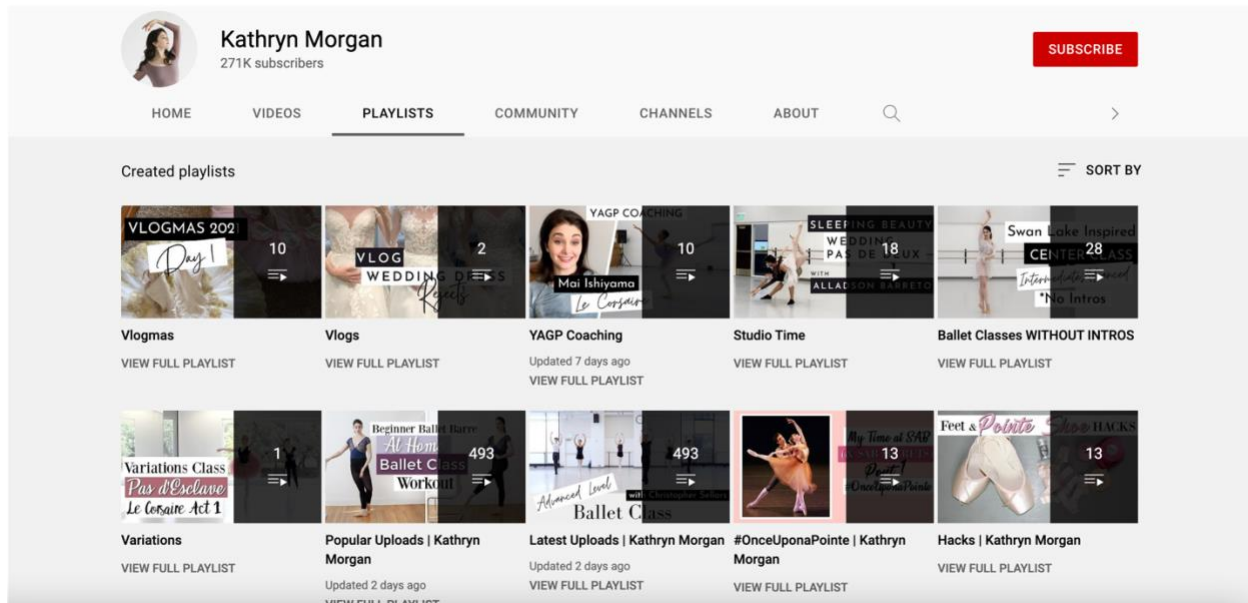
Kathryn Morgan
271K subscribers

SUBSCRIBE

HOME VIDEOS PLAYLISTS COMMUNITY CHANNELS ABOUT

Created playlists

SORT BY

VLOGMAS 202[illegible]
Day 1
10

VLOG
WEDDING DRESS
Rejects
2

YAGP COACHING
Mai Ishiyama
Le Corsaire
10

SLEEPING BEAUTY
WEDDING
PAS DE DEUX
WITH
ALLADSON BARBETO
18

Swan Lake Inspired
CENTER CLASS
Intermediate/Advanced
*No Intros
28

Vlogmas
VIEW FULL PLAYLIST

Vlogs
VIEW FULL PLAYLIST

YAGP Coaching
Updated 7 days ago
VIEW FULL PLAYLIST

Studio Time
VIEW FULL PLAYLIST

Ballet Classes WITHOUT INTROS
VIEW FULL PLAYLIST

Variations Class
Pas d'Esclave
Le Corsaire Act 1
1

Beginner Ballet Barre
At Home
Ballet Class
Workout
493

Advanced Level
with Christopher Sellars
Ballet Class
493

My Time at SAB
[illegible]
Part 1
#OnceUponaPointe
13

Feet & Pointe
Shoe HACKS
13

Variations
VIEW FULL PLAYLIST

Popular Uploads | Kathryn Morgan
Updated 2 days ago
VIEW FULL PLAYLIST

Latest Uploads | Kathryn Morgan
Updated 2 days ago
VIEW FULL PLAYLIST

#OnceUponaPointe | Kathryn Morgan
VIEW FULL PLAYLIST

Hacks | Kathryn Morgan
VIEW FULL PLAYLIST